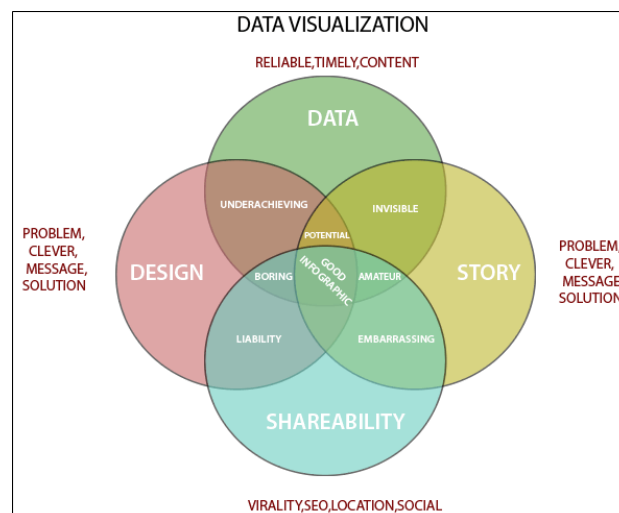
DATA VISUALIZATION

RELIABLE,TIMELY,CONTENT

DATA

PROBLEM, CLEVER, MESSAGE, SOLUTION

DESIGN

UNDERACHIEVING

POTENTIAL

INVISIBLE

STORY

PROBLEM, CLEVER, MESSAGE, SOLUTION

BORING

GOOD INFOGRAPHIC

AMATEUR

LIABILITY

EMBARRASSING

SHAREABILITY

VIRALITY,SEO,LOCATION,SOCIAL